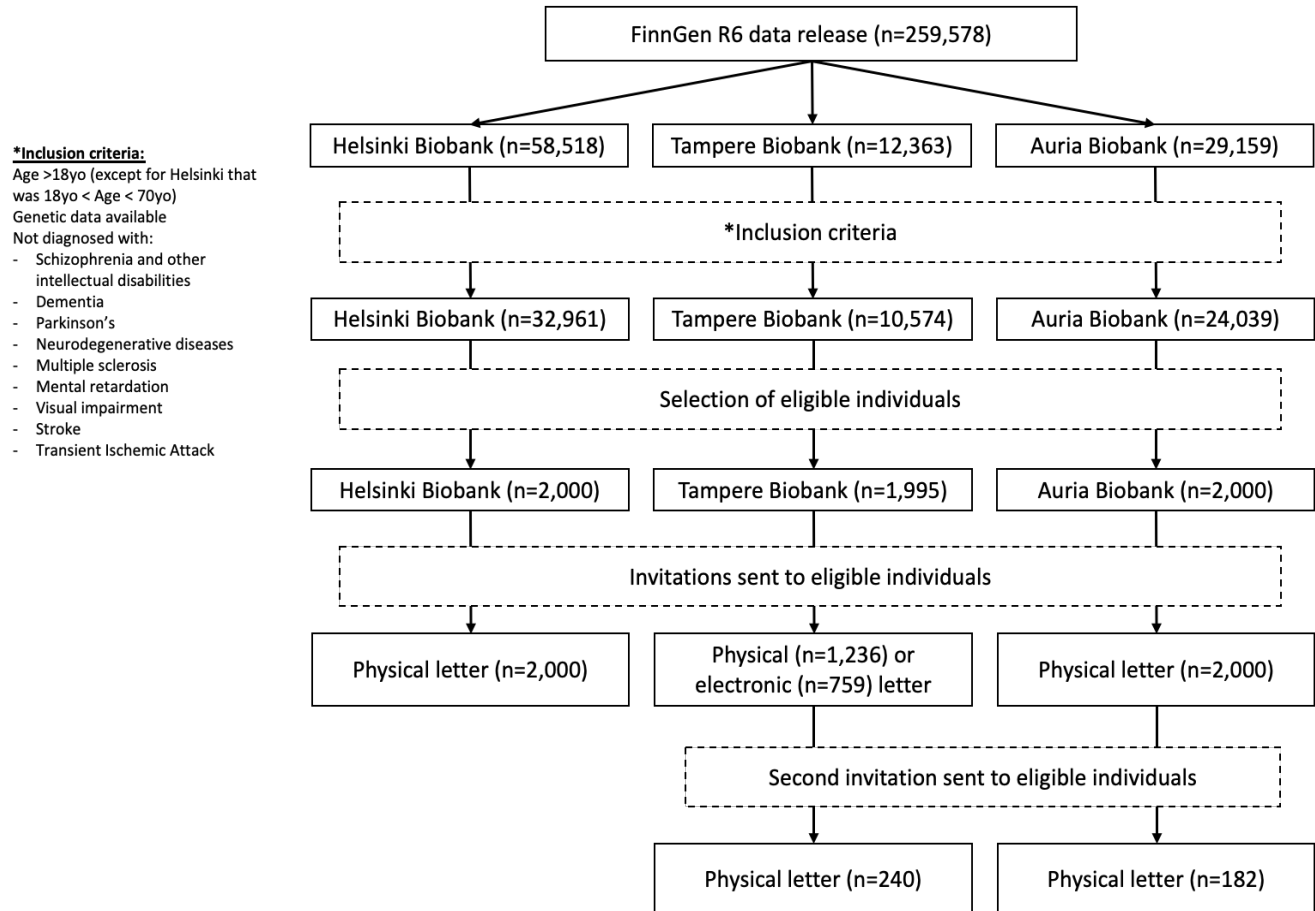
FinnGen R6 data release (n=259,578)

*Inclusion criteria:
Age >18yo (except for Helsinki that was 18yo < Age < 70yo)
Genetic data available
Not diagnosed with:
- Schizophrenia and other intellectual disabilities
- Dementia
- Parkinson's
- Neurodegenerative diseases
- Multiple sclerosis
- Mental retardation
- Visual impairment
- Stroke
- Transient Ischemic Attack

Helsinki Biobank (n=58,518)

Tampere Biobank (n=12,363)

Auria Biobank (n=29,159)

*Inclusion criteria

Helsinki Biobank (n=32,961)

Tampere Biobank (n=10,574)

Auria Biobank (n=24,039)

Selection of eligible individuals

Helsinki Biobank (n=2,000)

Tampere Biobank (n=1,995)

Auria Biobank (n=2,000)

Invitations sent to eligible individuals

Physical letter (n=2,000)

Physical (n=1,236) or electronic (n=759) letter

Physical letter (n=2,000)

Second invitation sent to eligible individuals

Physical letter (n=240)

Physical letter (n=182)